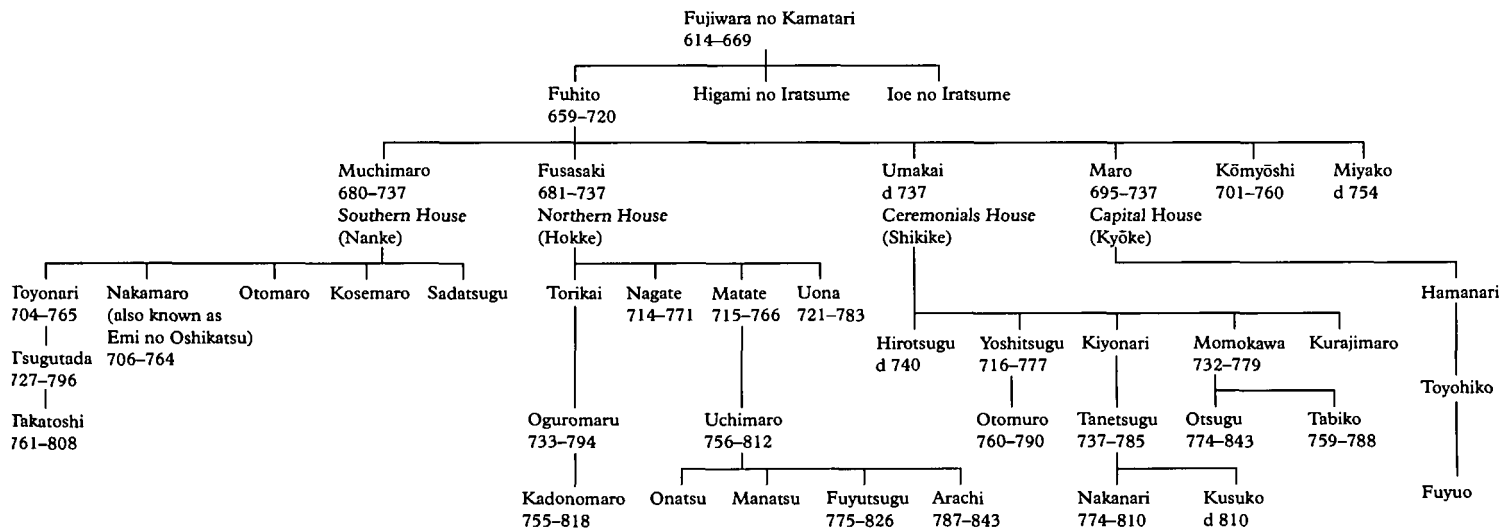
Fujiwara no Kamatari
614–669

Fuhito
659–720

Higami no Iratsume

Ioe no Iratsume

Muchimaro
680–737
*Southern House*
(Nanke)

Fusasaki
681–737
*Northern House*
(Hokke)

Umakai
d 737
*Ceremonials House*
(Shikike)

Maro
695–737
*Capital House*
(Kyōke)

Kōmyōshi
701–760

Miyako
d 754

Toyonari
704–765

Tsugutada
727–796

Takatoshi
761–808

Nakamaro
(also known as Emi no Oshikatsu)
706–764

Otomaro

Kosemaro

Sadatsugu

Torikai

Oguromaru
733–794

Kadonomaro
755–818

Nagate
714–771

Matate
715–766

Uchimaro
756–812

Onatsu

Manatsu

Fuyutsugu
775–826

Arachi
787–843

Uona
721–783

Hirotsugu
d 740

Yoshitsugu
716–777

Otomuro
760–790

Kiyonari

Tanetsugu
737–785

Nakanari
774–810

Kusuko
d 810

Momokawa
732–779

Otsugu
774–843

Tabiko
759–788

Kurajimaro

Hamanari

Toyohiko

Fuyuo